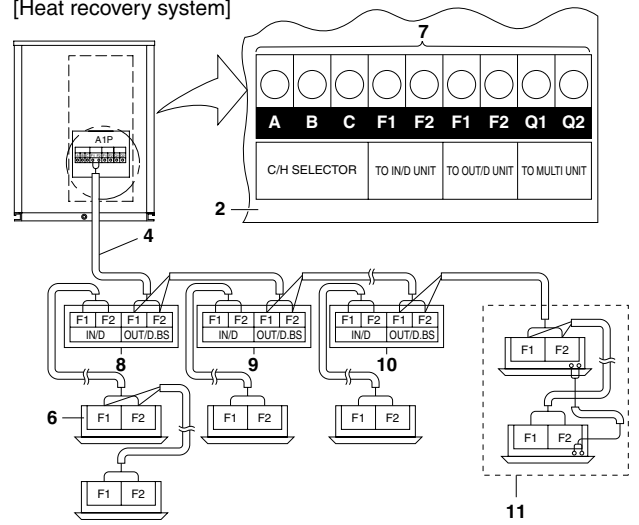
[Heat recovery system]

7

A B C F1 F2 F1 F2 Q1 Q2

C/H SELECTOR | TO IN/D UNIT | TO OUT/D UNIT | TO MULTI UNIT

2

A1P

4

F1 F2 F1 F2
IN/D OUT/D.BS

8

F1 F2 F1 F2
IN/D OUT/D.BS

9

F1 F2 F1 F2
IN/D OUT/D.BS

10

6

F1 F2

F1 F2

F1 F2

F1 F2

F1 F2

F1 F2

F1 F2

11